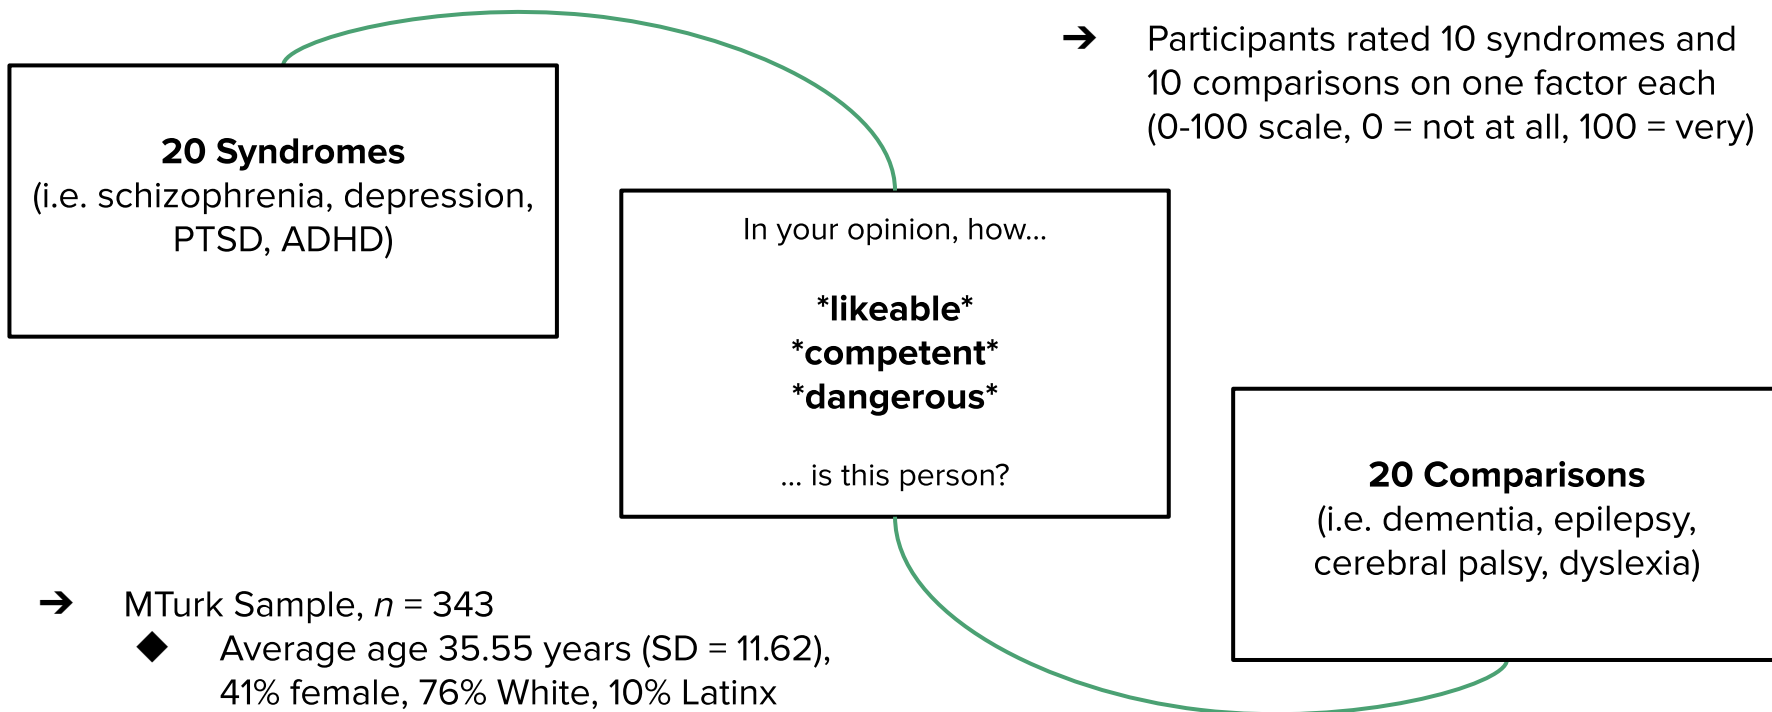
➔ Participants rated 10 syndromes and 10 comparisons on one factor each (0-100 scale, 0 = not at all, 100 = very)

**20 Syndromes**
(i.e. schizophrenia, depression, PTSD, ADHD)

In your opinion, how...

**\*likeable\***
**\*competent\***
**\*dangerous\***

... is this person?

**20 Comparisons**
(i.e. dementia, epilepsy, cerebral palsy, dyslexia)

➔ MTurk Sample, *n* = 343
◆ Average age 35.55 years (SD = 11.62), 41% female, 76% White, 10% Latinx